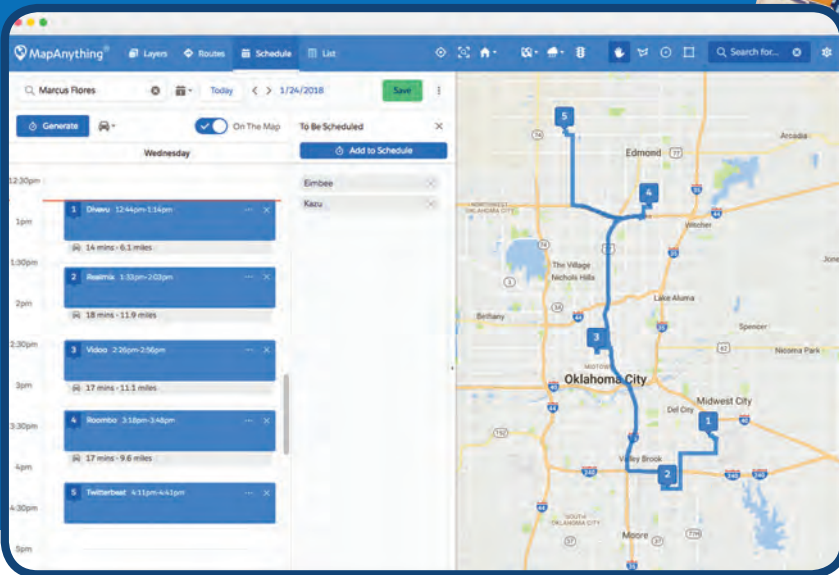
MapAnything® Layers Routes Schedule List Search for...

Marcus Flores Today 1/24/2018 Save

Generate On The Map

Wednesday

To Be Scheduled

Add to Schedule

Eimbee

Kazu

12:30pm

1pm

1 Dhavu 12:44pm-1:14pm

14 mins - 6.1 miles

1:30pm

2 Realmix 1:32pm-2:02pm

2pm

18 mins - 11.9 miles

2:30pm

3 Vidoo 2:26pm-2:56pm

3pm

17 mins - 11.1 miles

3:30pm

4 Roombo 3:18pm-3:48pm

17 mins - 9.6 miles

4pm

4:30pm

5 Twitterbeat 4:11pm-4:41pm

5pm

Edmond

Arcadia

Warwick

The Village

Nichols Hills

Lake Aluma

Bethany

Spencer

Nicoma Park

Oklahoma City

Midwest City

Del City

Valley Brook

Moore

5

4

3

1

2